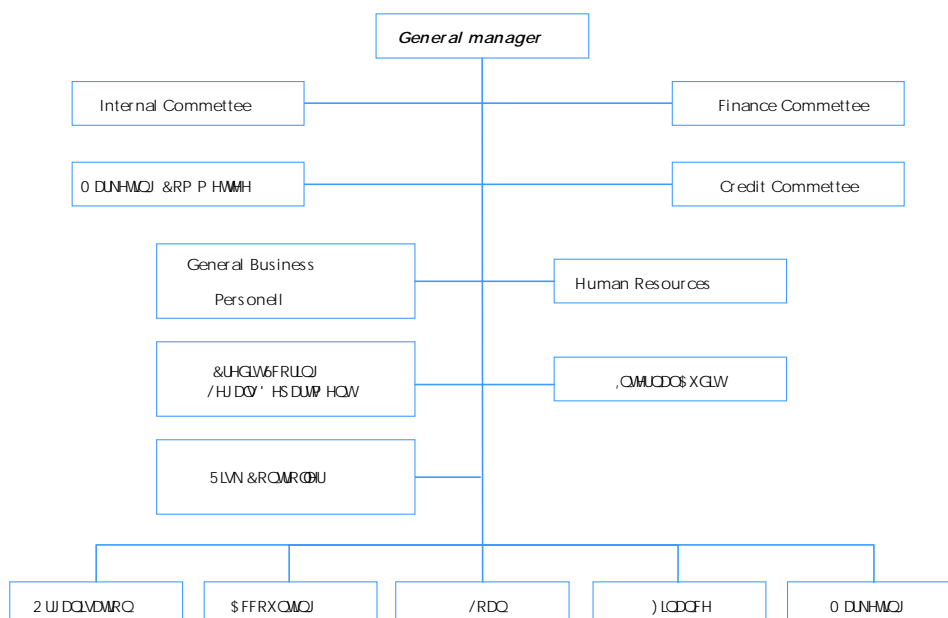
General manager

Internal Commettee

Finance Commettee

0 DUNHWLQJ &RP P LWWHH

Credit Commettee

General Business

Personell

Human Resources

&UHGLW6FRULQJ

/HJDO' HSDUWP HQW

,QWHUQDO$ XGLW

5LVN &RQWUROOHU

2 UJDQLVDWLRQ

$ FFRXQWLQJ

/RDQ

) LQDQFH

0 DUNHWLQJ